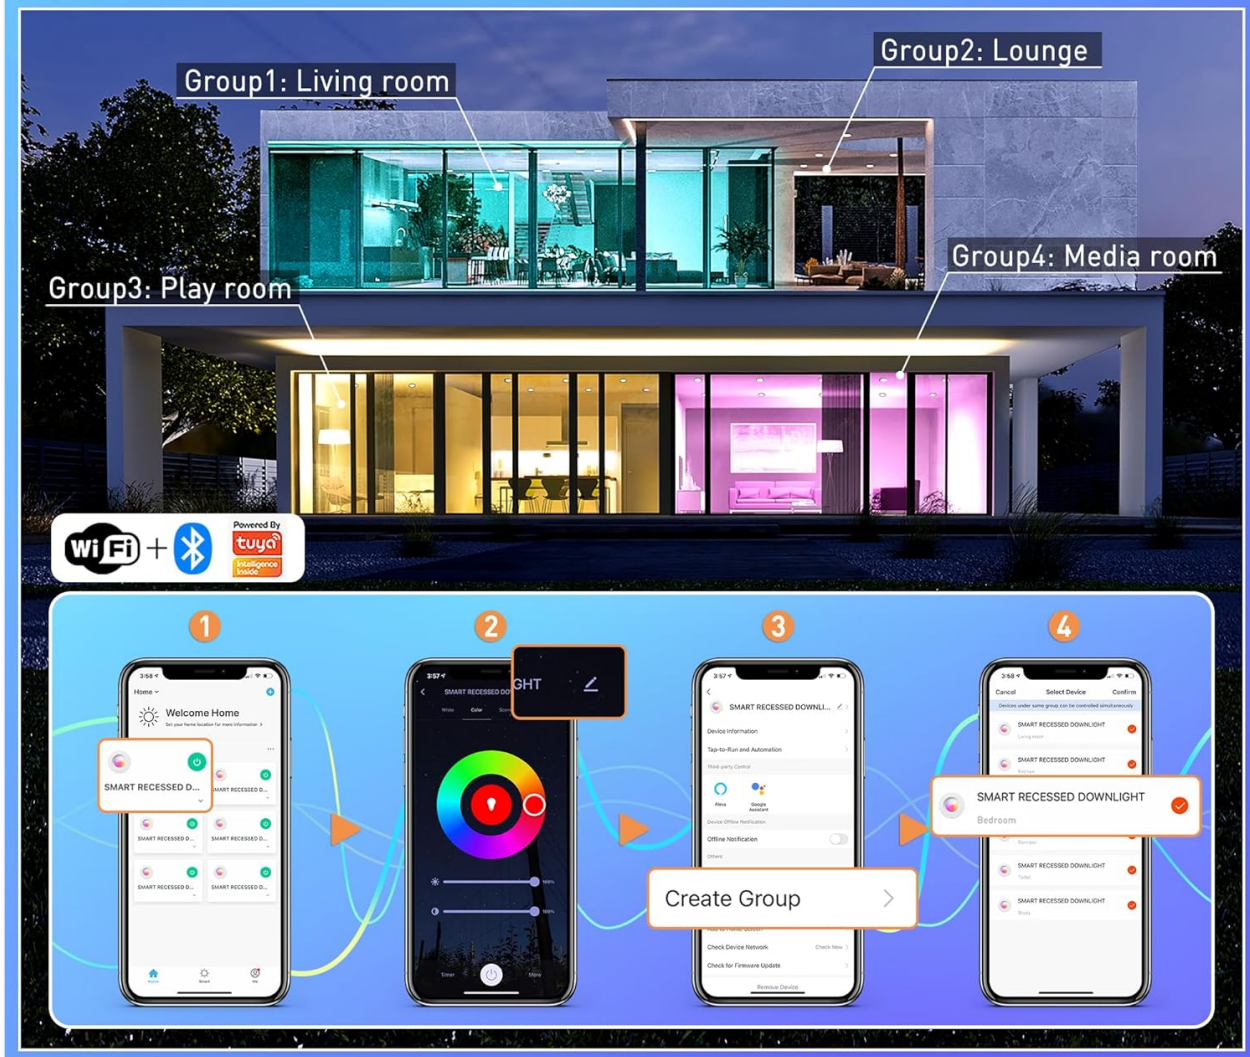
Group1: Living room

Group2: Lounge

Group3: Play room

Group4: Media room

WiFi + Powered By tuya Intelligence Inside

1

3:56
Home
Welcome Home
Set your home location for more information
SMART RECESSED D...
SMART RECESSED D...
SMART RECESSED D...
SMART RECESSED D...
SMART RECESSED D...
SMART RECESSED D...

2

3:57
SMART RECESSED DO
GHT
White Color Scene
Timer More

3

3:57
SMART RECESSED DOWNLI...
Device Information
Tap-to-Run and Automation
Third-party Control
Alexa
Google Assistant
Device Offline Notification
Offline Notification
Others
Create Group
Check Device Network
Check Now
Check for Firmware Update
Remove Device

4

3:58
Cancel
Select Device
Confirm
Devices under same group can be controlled simultaneously
SMART RECESSED DOWNLIGHT
Living room
SMART RECESSED DOWNLIGHT
Kitchen
SMART RECESSED DOWNLIGHT
Bedroom
SMART RECESSED DOWNLIGHT
SMART RECESSED DOWNLIGHT
Toilet
SMART RECESSED DOWNLIGHT
Study